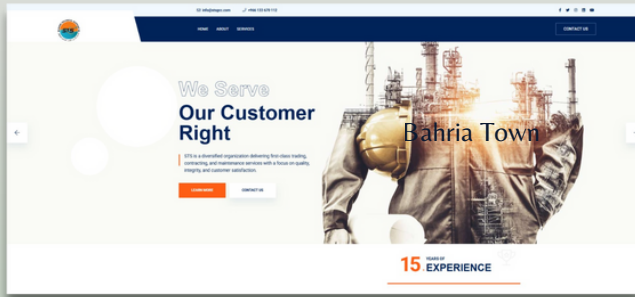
info@stsgcc.com +966 133 678 113

HOME ABOUT SERVICES

CONTACT US

We Serve
Our Customer Right

Bahria Town

STS is a diversified organization delivering first-class trading, contracting, and maintenance services with a focus on quality, integrity, and customer satisfaction.

LEARN MORE CONTACT US

15 YEARS OF EXPERIENCE